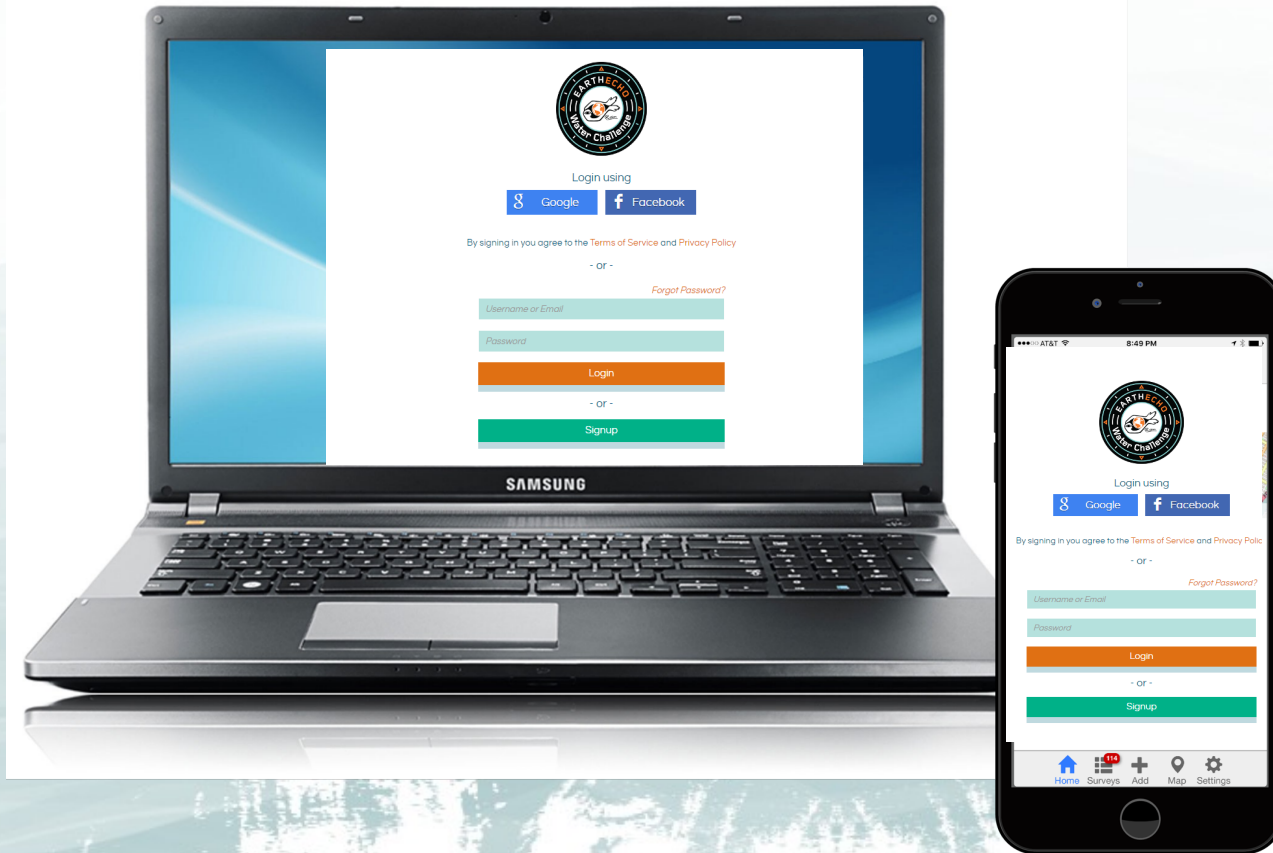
EARTHECHO
Water Challenge

Login using

Google

Facebook

By signing in you agree to the Terms of Service and Privacy Policy

- or -

Forgot Password?

Username or Email

Password

Login

- or -

Signup

SAMSUNG

●●●○○ AT&T

8:49 PM

EARTHECHO
Water Challenge

Login using

Google

Facebook

By signing in you agree to the Terms of Service and Privacy Polic

- or -

Forgot Password?

Username or Email

Password

Login

- or -

Signup

Home

114
Surveys

Add

Map

Settings